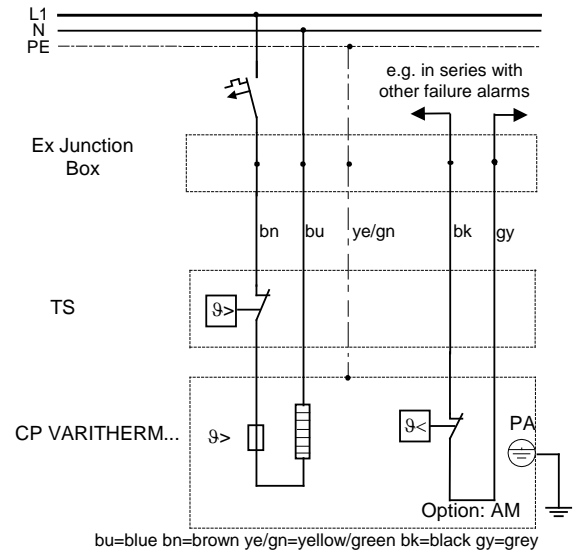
L1
N
PE

e.g. in series with other failure alarms

Ex Junction Box

bn
bu
ye/gn
bk
gy

TS

$\vartheta>$

CP VARITHERM...

$\vartheta>$

$\vartheta<$

PA

Option: AM

bu=blue bn=brown ye/gn=yellow/green bk=black gy=grey